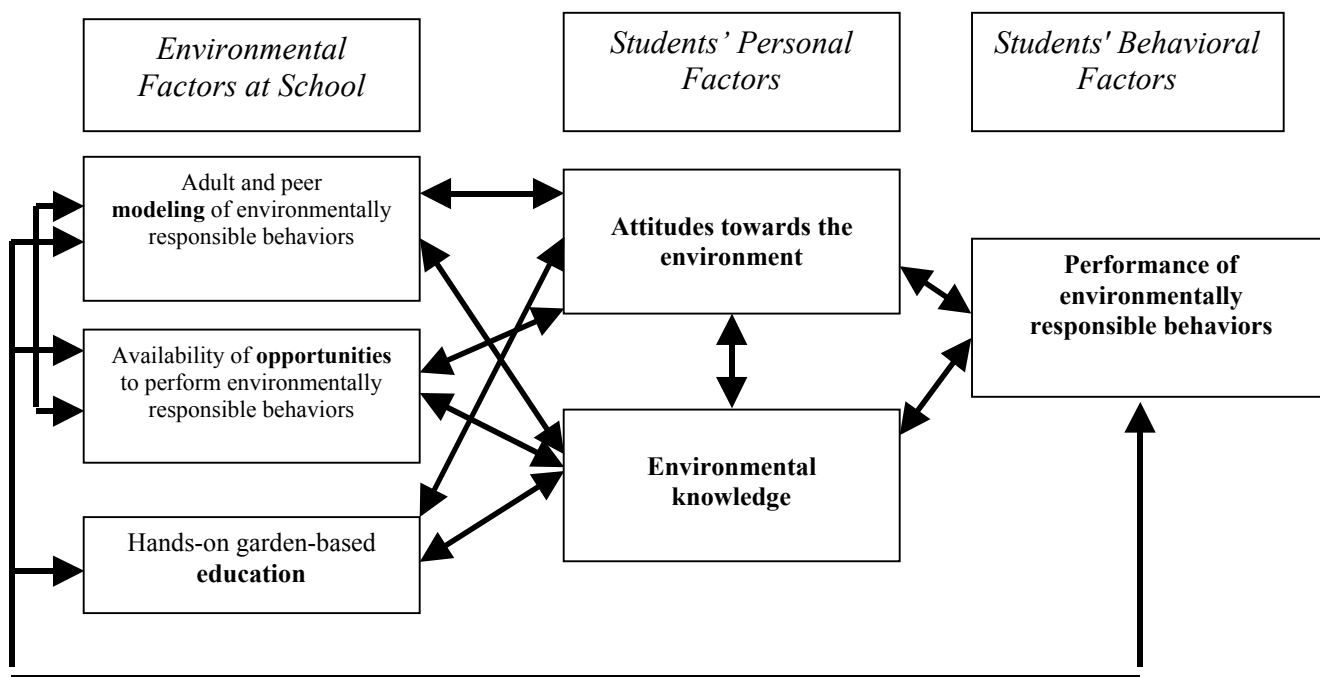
Environmental Factors at School

Students' Personal Factors

Students' Behavioral Factors

Adult and peer **modeling** of environmentally responsible behaviors

Availability of **opportunities** to perform environmentally responsible behaviors

Hands-on garden-based **education**

**Attitudes towards the environment**

**Environmental knowledge**

**Performance of environmentally responsible behaviors**